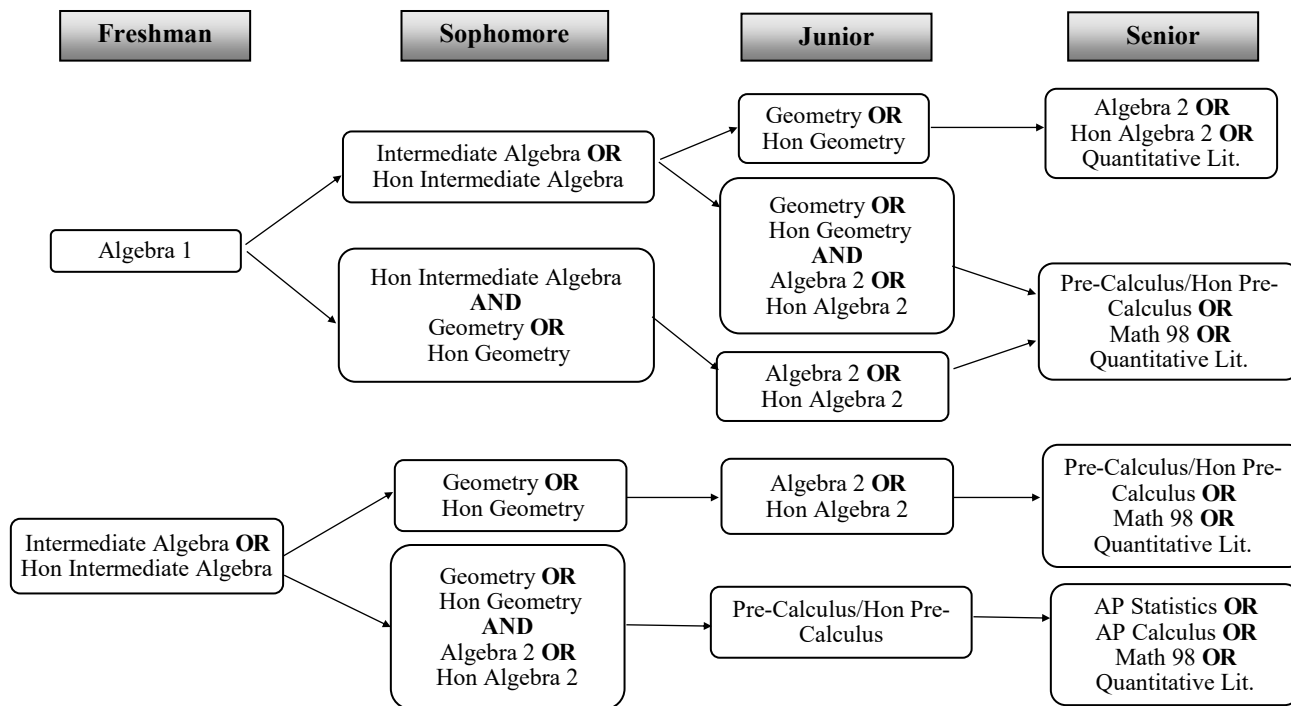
Freshman

Sophomore

Junior

Senior

Algebra 1

Intermediate Algebra **OR** Hon Intermediate Algebra

Hon Intermediate Algebra **AND** Geometry **OR** Hon Geometry

Geometry **OR** Hon Geometry

Geometry **OR** Hon Geometry **AND** Algebra 2 **OR** Hon Algebra 2

Algebra 2 **OR** Hon Algebra 2

Algebra 2 **OR** Hon Algebra 2 **OR** Quantitative Lit.

Pre-Calculus/Hon Pre-Calculus **OR** Math 98 **OR** Quantitative Lit.

Intermediate Algebra **OR** Hon Intermediate Algebra

Geometry **OR** Hon Geometry

Geometry **OR** Hon Geometry **AND** Algebra 2 **OR** Hon Algebra 2

Algebra 2 **OR** Hon Algebra 2

Pre-Calculus/Hon Pre-Calculus

Pre-Calculus/Hon Pre-Calculus **OR** Math 98 **OR** Quantitative Lit.

AP Statistics **OR** AP Calculus **OR** Math 98 **OR** Quantitative Lit.